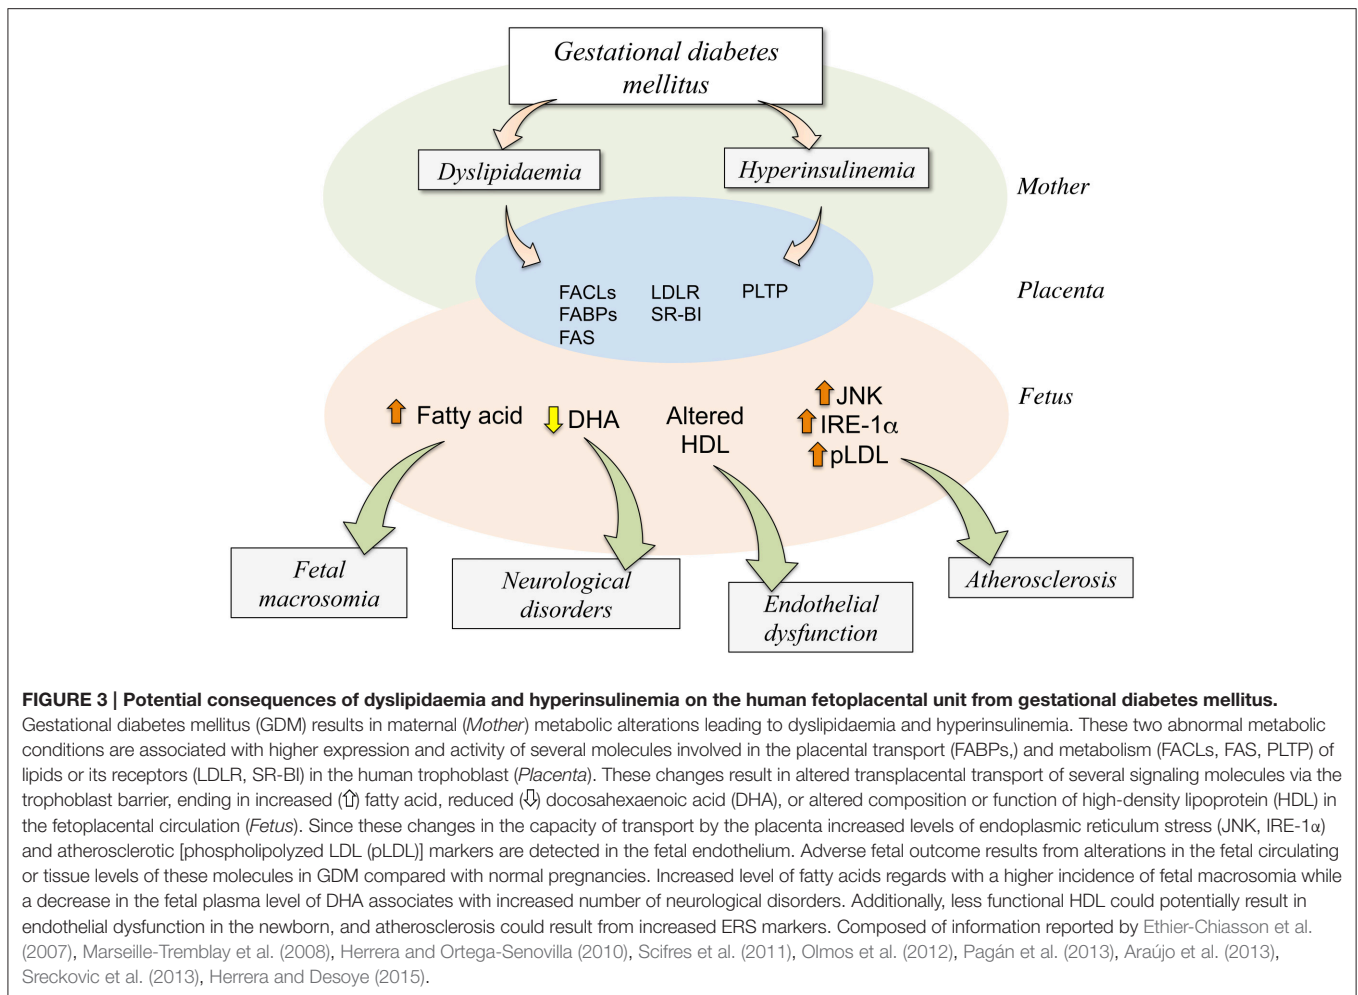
Gestational diabetes mellitus

Dyslipidaemia

Hyperinsulinemia

Mother

FACLs
FABPs
FAS

LDLR
SR-BI

PLTP

Placenta

Fetus

Fatty acid

DHA

Altered HDL

JNK
IRE-1$\alpha$
pLDL

Fetal macrosomia

Neurological disorders

Endothelial dysfunction

Atherosclerosis

**FIGURE 3 | Potential consequences of dyslipidaemia and hyperinsulinemia on the human fetoplacental unit from gestational diabetes mellitus.** Gestational diabetes mellitus (GDM) results in maternal (*Mother*) metabolic alterations leading to dyslipidaemia and hyperinsulinemia. These two abnormal metabolic conditions are associated with higher expression and activity of several molecules involved in the placental transport (FABPs,) and metabolism (FACLs, FAS, PLTP) of lipids or its receptors (LDLR, SR-BI) in the human trophoblast (*Placenta*). These changes result in altered transplacental transport of several signaling molecules via the trophoblast barrier, ending in increased (⇧) fatty acid, reduced (⇩) docosahexaenoic acid (DHA), or altered composition or function of high-density lipoprotein (HDL) in the fetoplacental circulation (*Fetus*). Since these changes in the capacity of transport by the placenta increased levels of endoplasmic reticulum stress (JNK, IRE-1$\alpha$) and atherosclerotic [phospholipolyzed LDL (pLDL)] markers are detected in the fetal endothelium. Adverse fetal outcome results from alterations in the fetal circulating or tissue levels of these molecules in GDM compared with normal pregnancies. Increased level of fatty acids regards with a higher incidence of fetal macrosomia while a decrease in the fetal plasma level of DHA associates with increased number of neurological disorders. Additionally, less functional HDL could potentially result in endothelial dysfunction in the newborn, and atherosclerosis could result from increased ERS markers. Composed of information reported by Ethier-Chiasson et al. (2007), Marseille-Tremblay et al. (2008), Herrera and Ortega-Senovilla (2010), Scifres et al. (2011), Olmos et al. (2012), Pagán et al. (2013), Araújo et al. (2013), Sreckovic et al. (2013), Herrera and Desoye (2015).